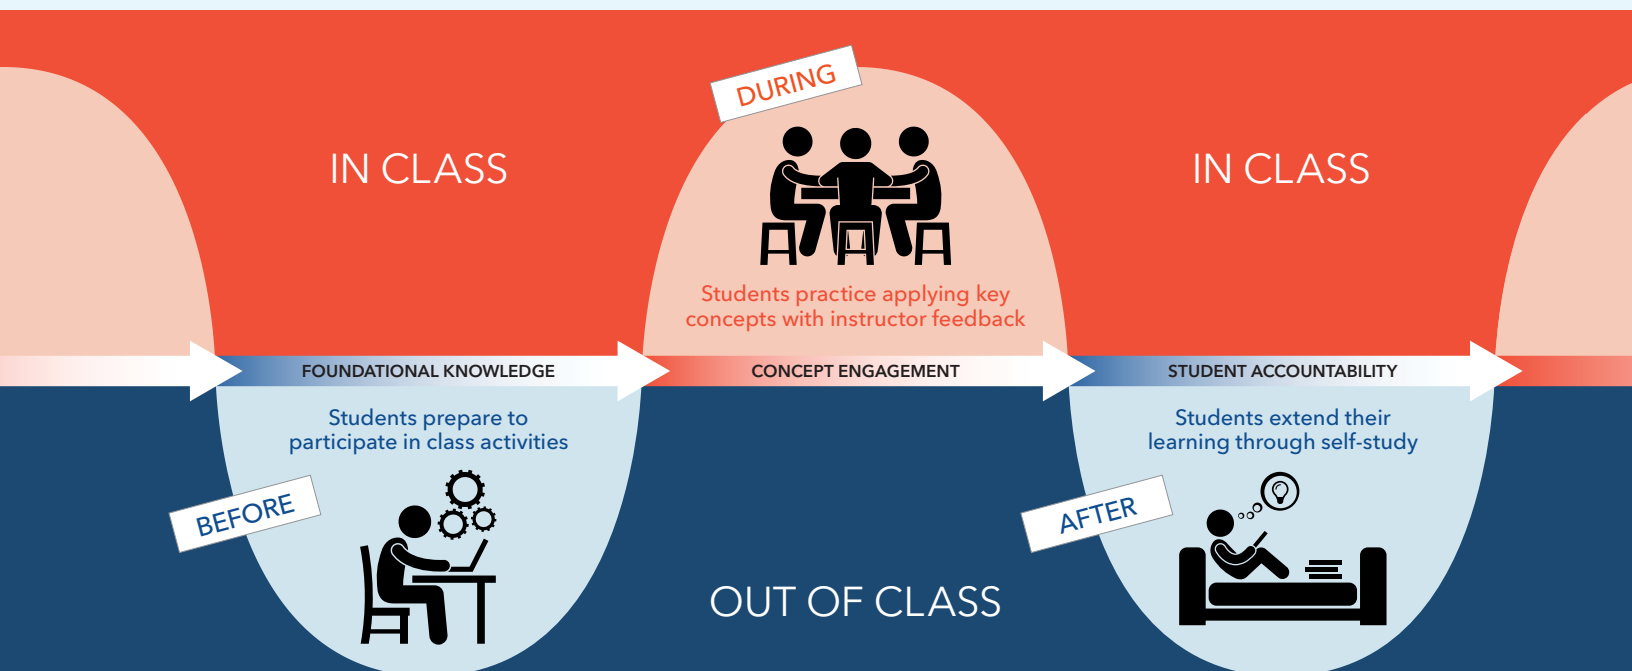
DURING

IN CLASS

IN CLASS

Students practice applying key concepts with instructor feedback

FOUNDATIONAL KNOWLEDGE

CONCEPT ENGAGEMENT

STUDENT ACCOUNTABILITY

Students prepare to participate in class activities

Students extend their learning through self-study

BEFORE

AFTER

OUT OF CLASS